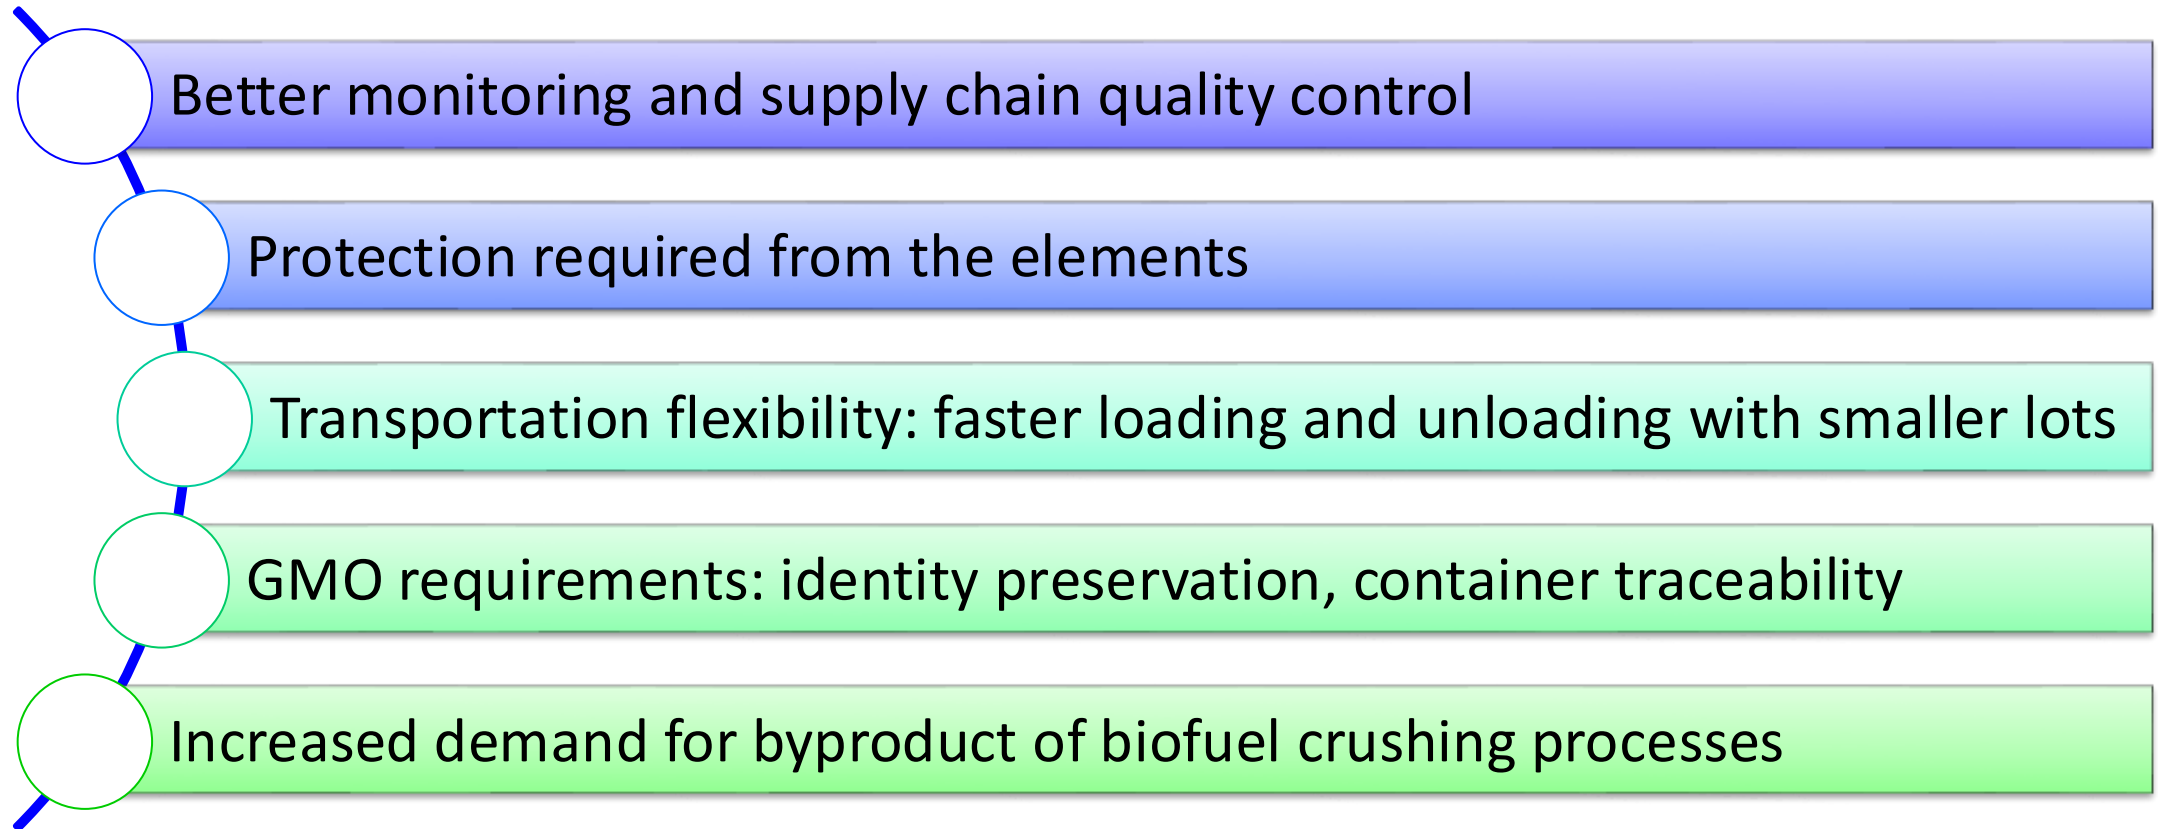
Better monitoring and supply chain quality control

Protection required from the elements

Transportation flexibility: faster loading and unloading with smaller lots

GMO requirements: identity preservation, container traceability

Increased demand for byproduct of biofuel crushing processes